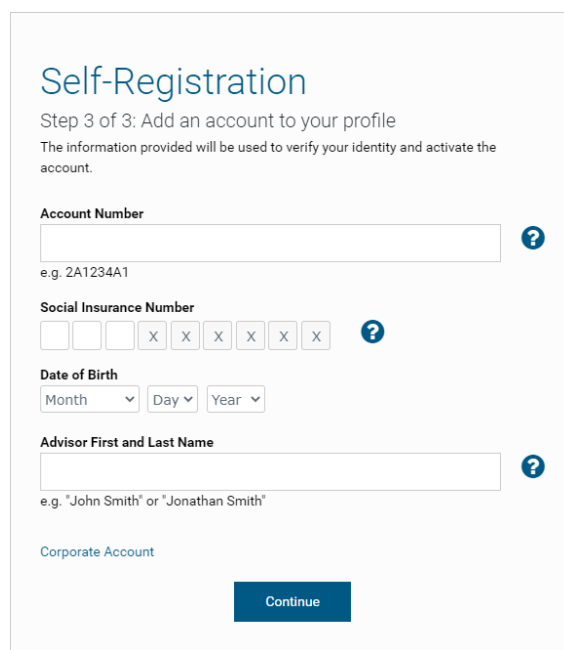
Self-Registration

Step 3 of 3: Add an account to your profile

The information provided will be used to verify your identity and activate the account.

Account Number

?

e.g. 2A1234A1

Social Insurance Number

X X X X X X

?

Date of Birth

Month Day Year

Advisor First and Last Name

?

e.g. "John Smith" or "Jonathan Smith"

Corporate Account

Continue